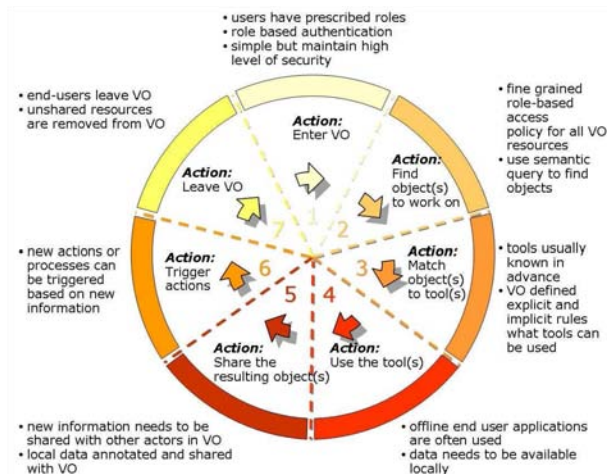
• users have prescribed roles
• role based authentication
• simple but maintain high level of security

• fine grained role-based access policy for all VO resources
• use semantic query to find objects

• tools usually known in advance
• VO defined explicit and implicit rules what tools can be used

• offline end user applications are often used
• data needs to be available locally

• new information needs to be shared with other actors in VO
• local data annotated and shared with VO

• new actions or processes can be triggered based on new information

• end-users leave VO
• unshared resources are removed from VO

1
Action: Enter VO

2
Action: Find object(s) to work on

3
Action: Match object(s) to tool(s)

4
Action: Use the tool(s)

5
Action: Share the resulting object(s)

6
Action: Trigger actions

7
Action: Leave VO